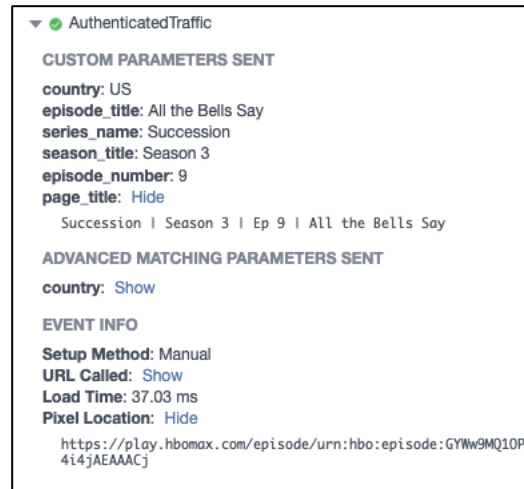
AuthenticatedTraffic

CUSTOM PARAMETERS SENT

country: US
episode_title: All the Bells Say
series_name: Succession
season_title: Season 3
episode_number: 9
page_title: Hide

Succession | Season 3 | Ep 9 | All the Bells Say

ADVANCED MATCHING PARAMETERS SENT

country: Show

EVENT INFO

Setup Method: Manual
URL Called: Show
Load Time: 37.03 ms
Pixel Location: Hide

https://play.hbomax.com/episode/urn:hbo:episode:GYWw9MQ10P 4i4jAEAAACj